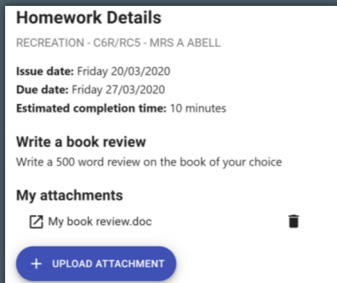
Homework Details

RECREATION - C6R/RC5 - MRS A ABELL

Issue date: Friday 20/03/2020
Due date: Friday 27/03/2020
Estimated completion time: 10 minutes

Write a book review

Write a 500 word review on the book of your choice

My attachments

My book review.doc

+ UPLOAD ATTACHMENT